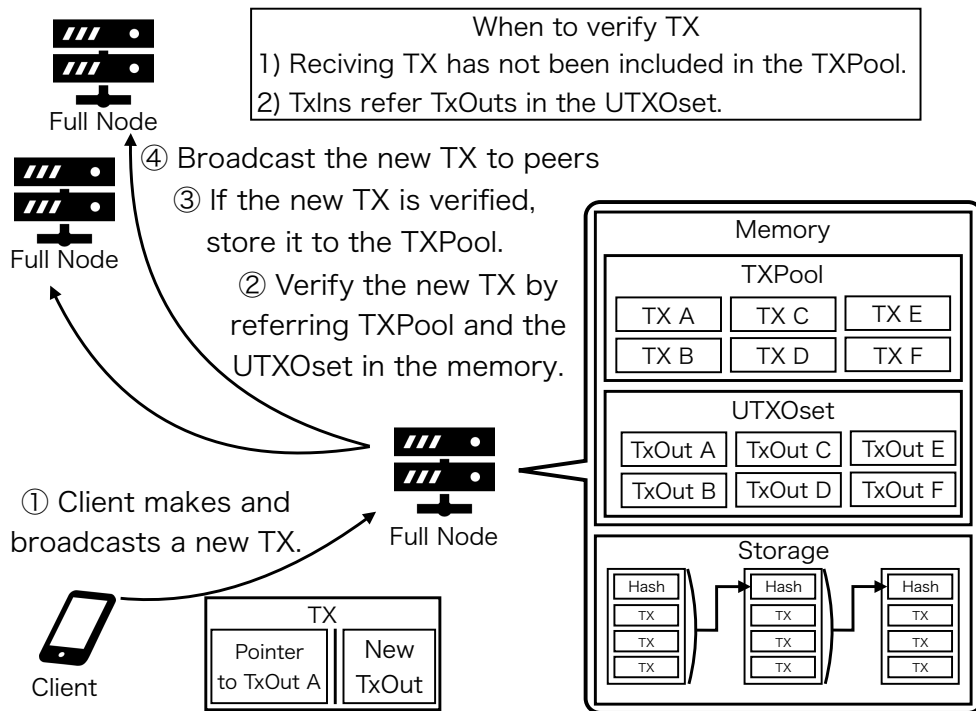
When to verify TX
1) Reciving TX has not been included in the TXPool.
2) TxIns refer TxOuts in the UTXOset.

Full Node

Full Node

④ Broadcast the new TX to peers

③ If the new TX is verified, store it to the TXPool.

② Verify the new TX by referring TXPool and the UTXOset in the memory.

Memory

TXPool

TX A, TX C, TX E, TX B, TX D, TX F

UTXOset

TxOut A, TxOut C, TxOut E, TxOut B, TxOut D, TxOut F

Storage

Hash, TX, TX, TX

Hash, TX, TX, TX

Hash, TX, TX, TX

① Client makes and broadcasts a new TX.

Full Node

Client

TX

Pointer to TxOut A

New TxOut